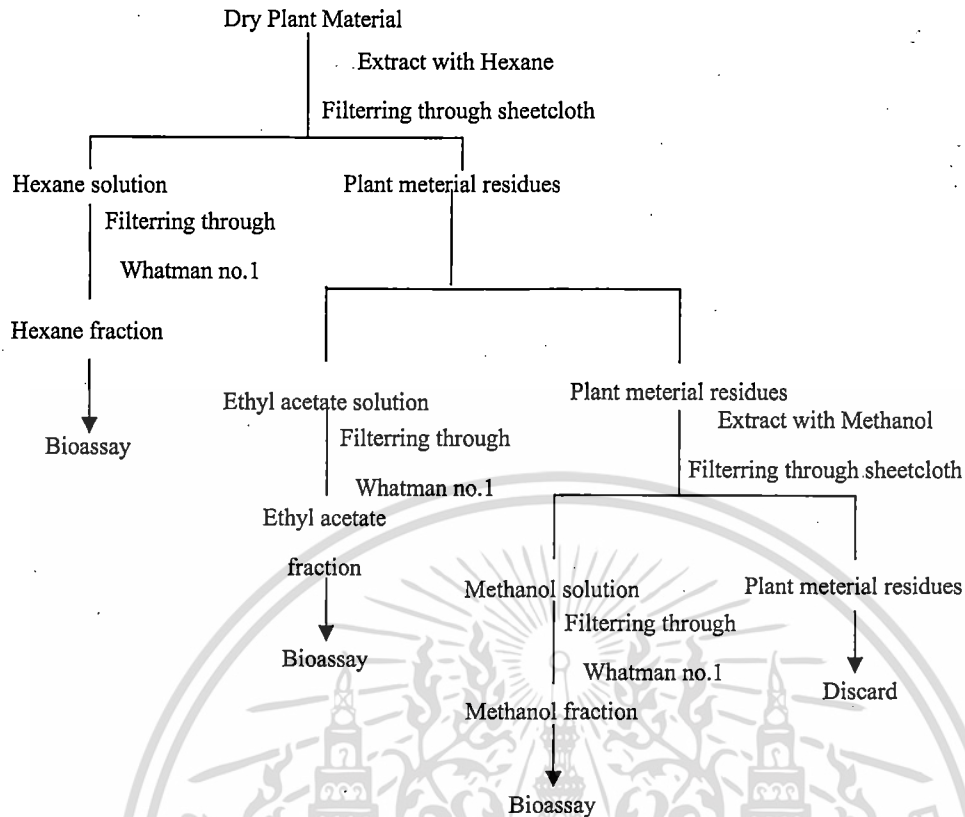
Dry Plant Material

Extract with Hexane

Filterring through sheetcloth

Hexane solution

Filterring through

Whatman no.1

Hexane fraction

Bioassay

Plant meterial residues

Ethyl acetate solution

Filterring through

Whatman no.1

Ethyl acetate

fraction

Bioassay

Plant meterial residues

Extract with Methanol

Filterring through sheetcloth

Methanol solution

Filterring through

Whatman no.1

Methanol fraction

Bioassay

Plant meterial residues

Discard